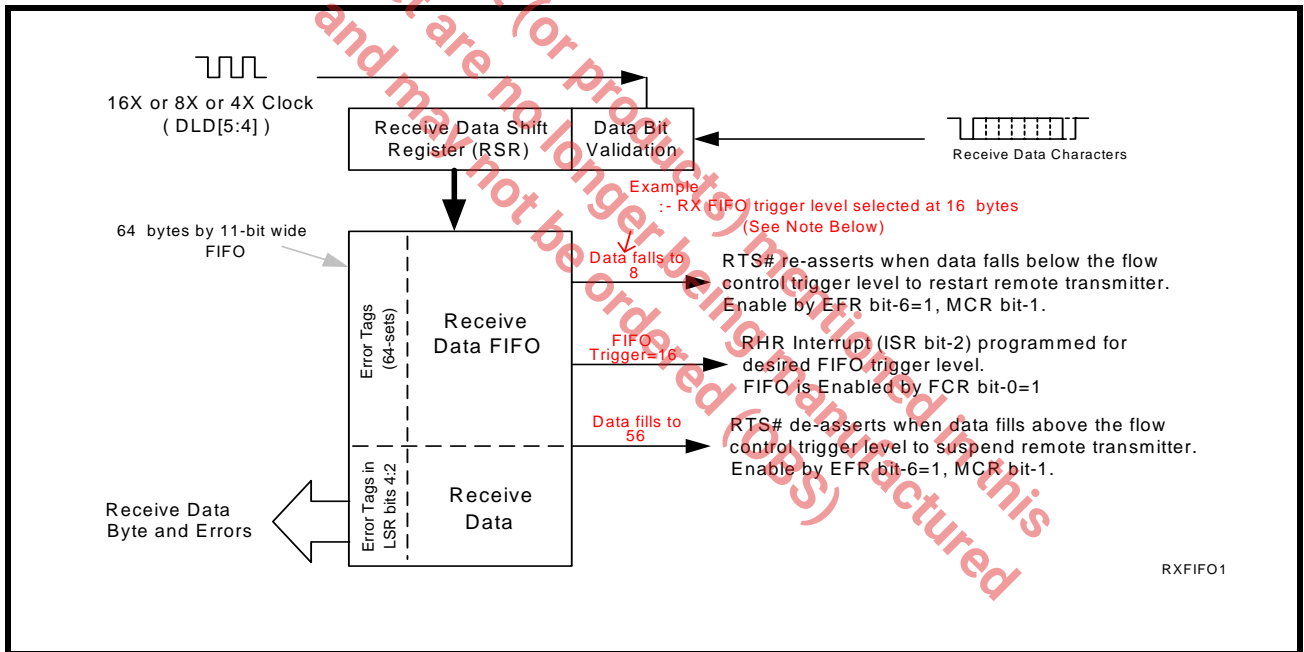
16X or 8X or 4X Clock
( DLD[5:4] )

Receive Data Shift Register (RSR)

Data Bit Validation

Receive Data Characters

Example
:- RX FIFO trigger level selected at 16 bytes
(See Note Below)

64 bytes by 11-bit wide FIFO

Data falls to 8

RTS# re-asserts when data falls below the flow control trigger level to restart remote transmitter. Enable by EFR bit-6=1, MCR bit-1.

Error Tags (64-sets)

Receive Data FIFO

FIFO Trigger=16

RHR Interrupt (ISR bit-2) programmed for desired FIFO trigger level.
FIFO is Enabled by FCR bit-0=1

Data fills to 56

RTS# de-asserts when data fills above the flow control trigger level to suspend remote transmitter. Enable by EFR bit-6=1, MCR bit-1.

Receive Data Byte and Errors

Error Tags in LSR bits 4:2

Receive Data

RXFIFO1

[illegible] (or products) mentioned in this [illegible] are no longer being manufactured and may not be ordered (OBS)